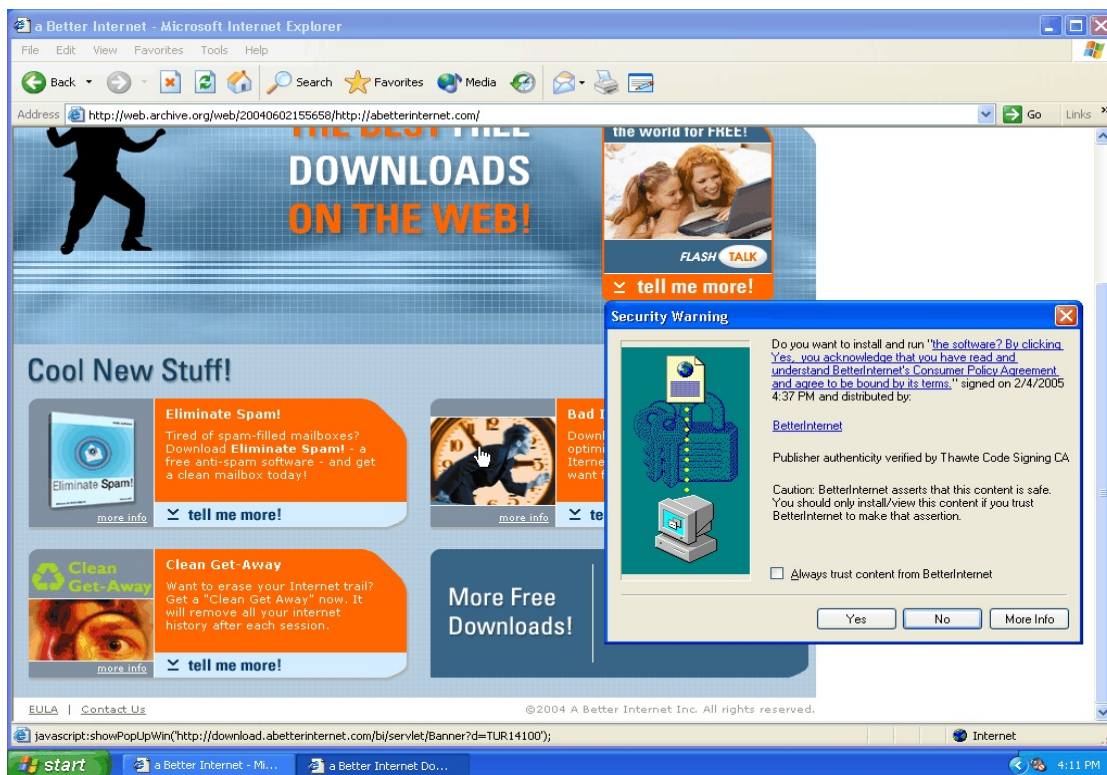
a Better Internet - Microsoft Internet Explorer

File Edit View Favorites Tools Help

Back Search Favorites Media

Address http://web.archive.org/web/20040602155658/http://abetterinternet.com/ Go Links

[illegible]

DOWNLOADS ON THE WEB!

the world for FREE!

FLASH TALK

tell me more!

Cool New Stuff!

Eliminate Spam!

Eliminate Spam!

Tired of spam-filled mailboxes? Download **Eliminate Spam!** - a free anti-spam software - and get a clean mailbox today!

more info

tell me more!

Bad I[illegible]

Downl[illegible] optimi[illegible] Iterne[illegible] want t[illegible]

more info

te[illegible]

Clean Get-Away

Clean Get-Away

Want to erase your Internet trail? Get a "Clean Get Away" now. It will remove all your internet history after each session.

more info

tell me more!

More Free Downloads!

EULA | Contact Us

©2004 A Better Internet Inc. All rights reserved.

Security Warning

Do you want to install and run "the software? By clicking Yes, you acknowledge that you have read and understand BetterInternet's Consumer Policy Agreement and agree to be bound by its terms." signed on 2/4/2005 4:37 PM and distributed by:

BetterInternet

Publisher authenticity verified by Thawte Code Signing CA

Caution: BetterInternet asserts that this content is safe. You should only install/view this content if you trust BetterInternet to make that assertion.

Always trust content from BetterInternet

Yes No More Info

javascript:showPopUpWin('http://download.abetterinternet.com/bi/servlet/Banner?d=TUR14100');

Internet

start

a Better Internet - Mi...

a Better Internet Do...

4:11 PM